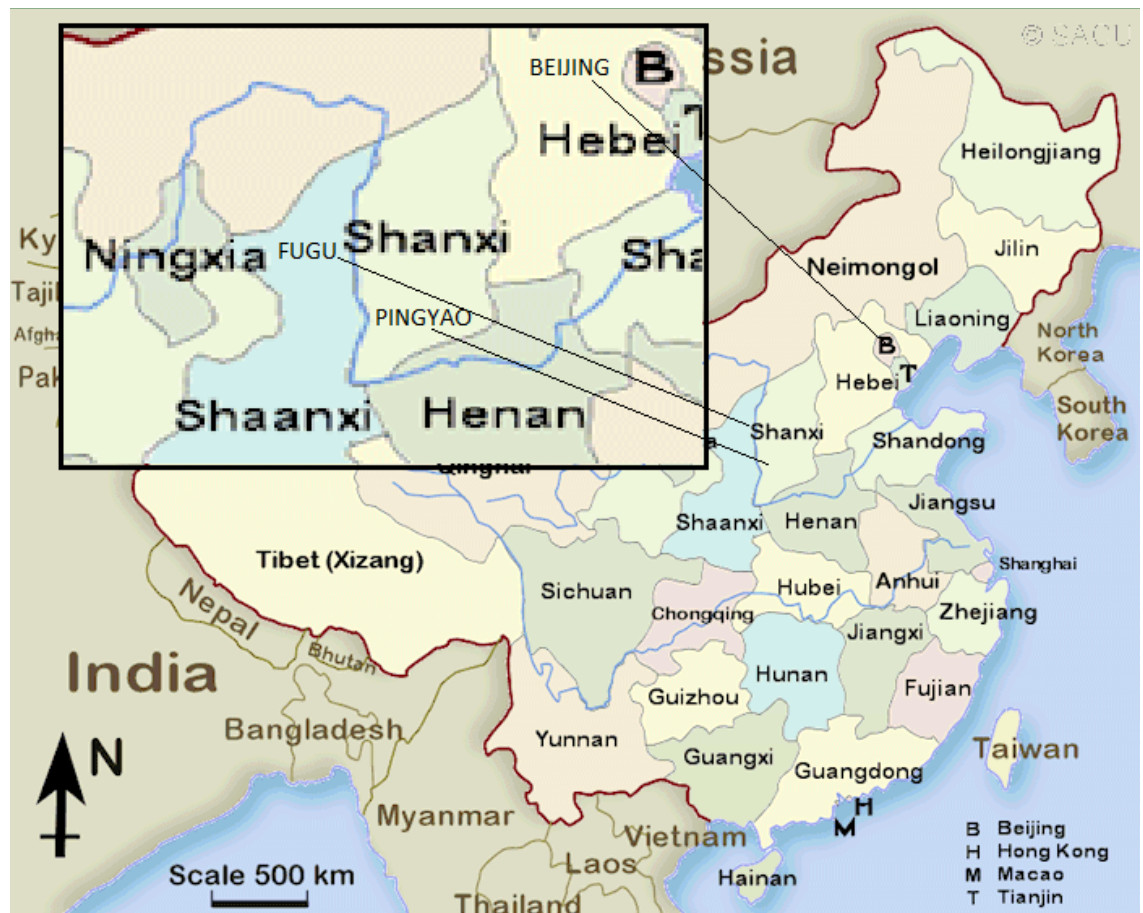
© SACU

BEIJING
B
ssia
Hebei
T
Ningxia
FUGU
Shanxi
Sha
PINGYAO
Shaanxi
Henan

Heilongjiang
Jilin
Neimongol
Liaoning
North Korea
B
Hebei
T
South Korea
Ky
Tajil
Afghs
Pak
Shanxi
Shandong
Qinghai
Jiangsu
Shaanxi
Henan
Shanghai
Tibet (Xizang)
Sichuan
Hubei
Anhui
Chongqing
Zhejiang
Nepal
Jiangxi
India
Bhutan
Hunan
Fujian
Guizhou
Bangladesh
Yunnan
Taiwan
Guangxi
N
Guangdong
H
M
Myanmar
Vietnam
B Beijing
H Hong Kong
Laos
M Macao
Scale 500 km
Hainan
T Tianjin
Thailand